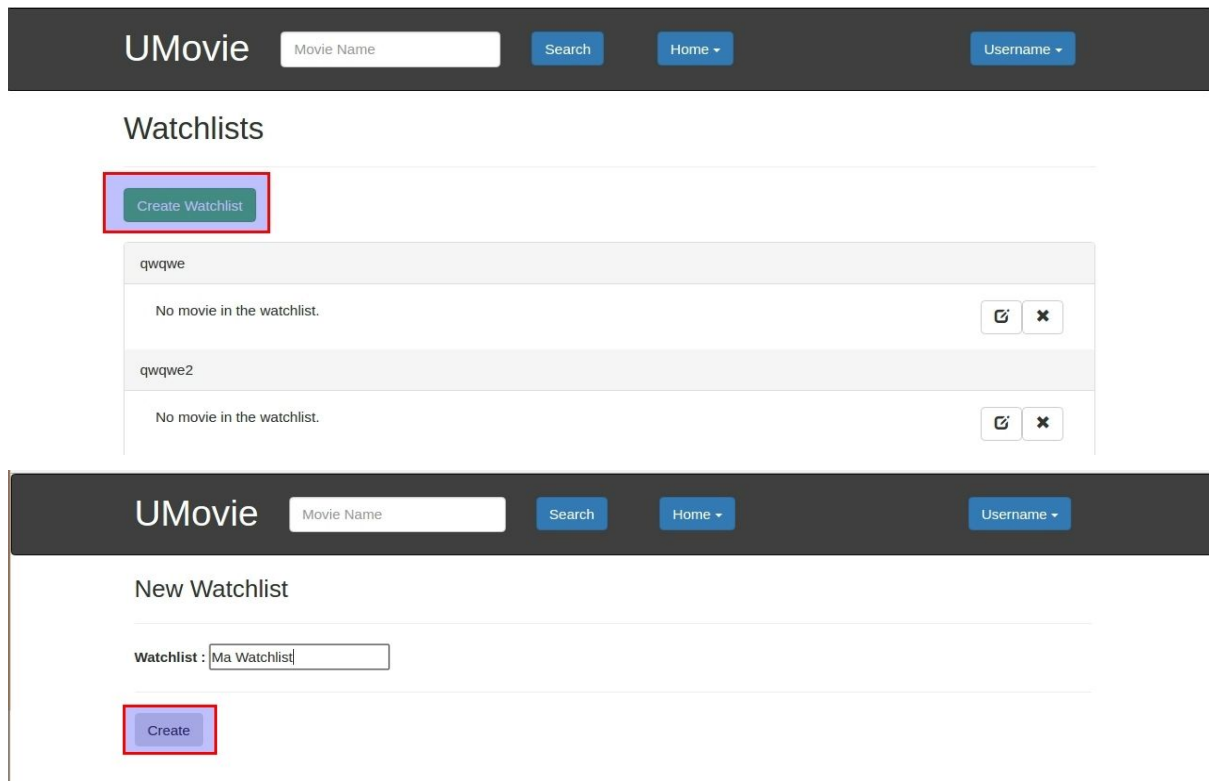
UMovie Movie Name Search Home ▾ Username ▾

Watchlists

Create Watchlist

qwqwe

No movie in the watchlist.

qwqwe2

No movie in the watchlist.

UMovie Movie Name Search Home ▾ Username ▾

New Watchlist

Watchlist : Ma Watchlist

Create